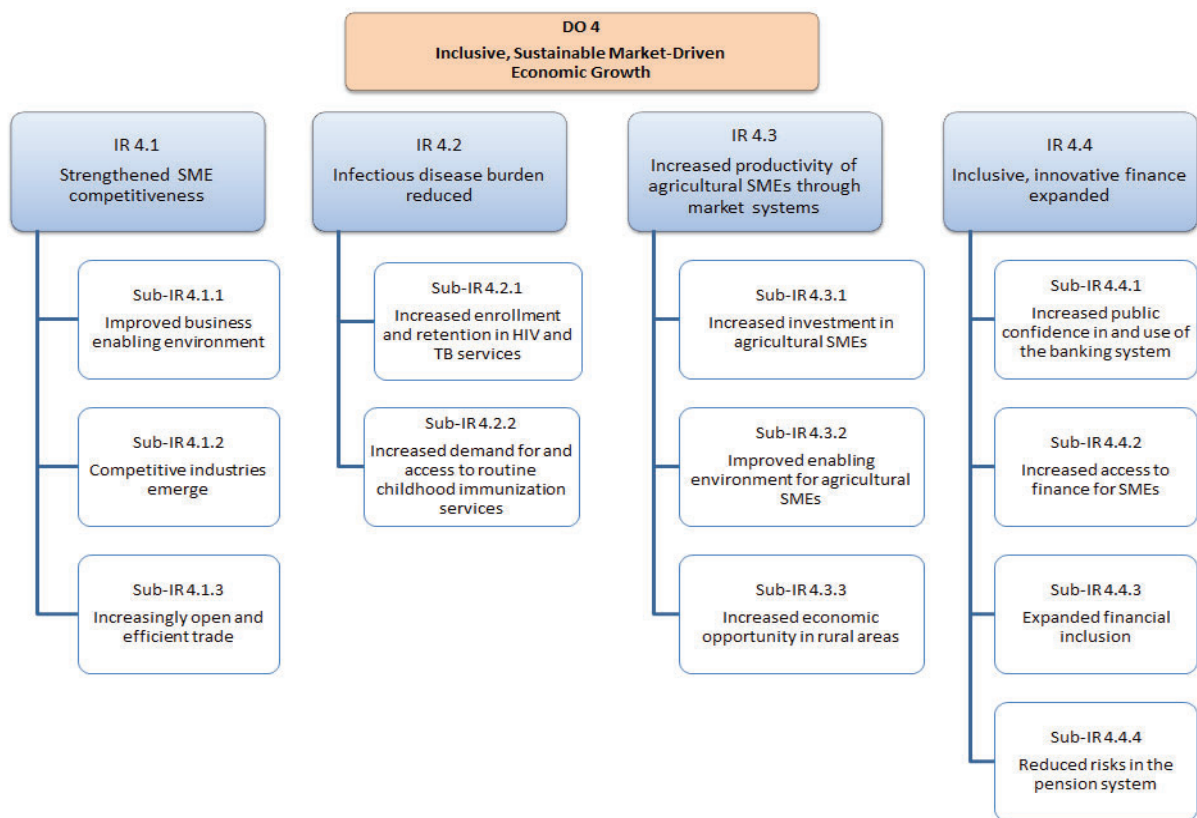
DO 4
Inclusive, Sustainable Market-Driven Economic Growth

IR 4.1
Strengthened SME competitiveness

Sub-IR 4.1.1
Improved business enabling environment

Sub-IR 4.1.2
Competitive industries emerge

Sub-IR 4.1.3
Increasingly open and efficient trade

IR 4.2
Infectious disease burden reduced

Sub-IR 4.2.1
Increased enrollment and retention in HIV and TB services

Sub-IR 4.2.2
Increased demand for and access to routine childhood immunization services

IR 4.3
Increased productivity of agricultural SMEs through market systems

Sub-IR 4.3.1
Increased investment in agricultural SMEs

Sub-IR 4.3.2
Improved enabling environment for agricultural SMEs

Sub-IR 4.3.3
Increased economic opportunity in rural areas

IR 4.4
Inclusive, innovative finance expanded

Sub-IR 4.4.1
Increased public confidence in and use of the banking system

Sub-IR 4.4.2
Increased access to finance for SMEs

Sub-IR 4.4.3
Expanded financial inclusion

Sub-IR 4.4.4
Reduced risks in the pension system